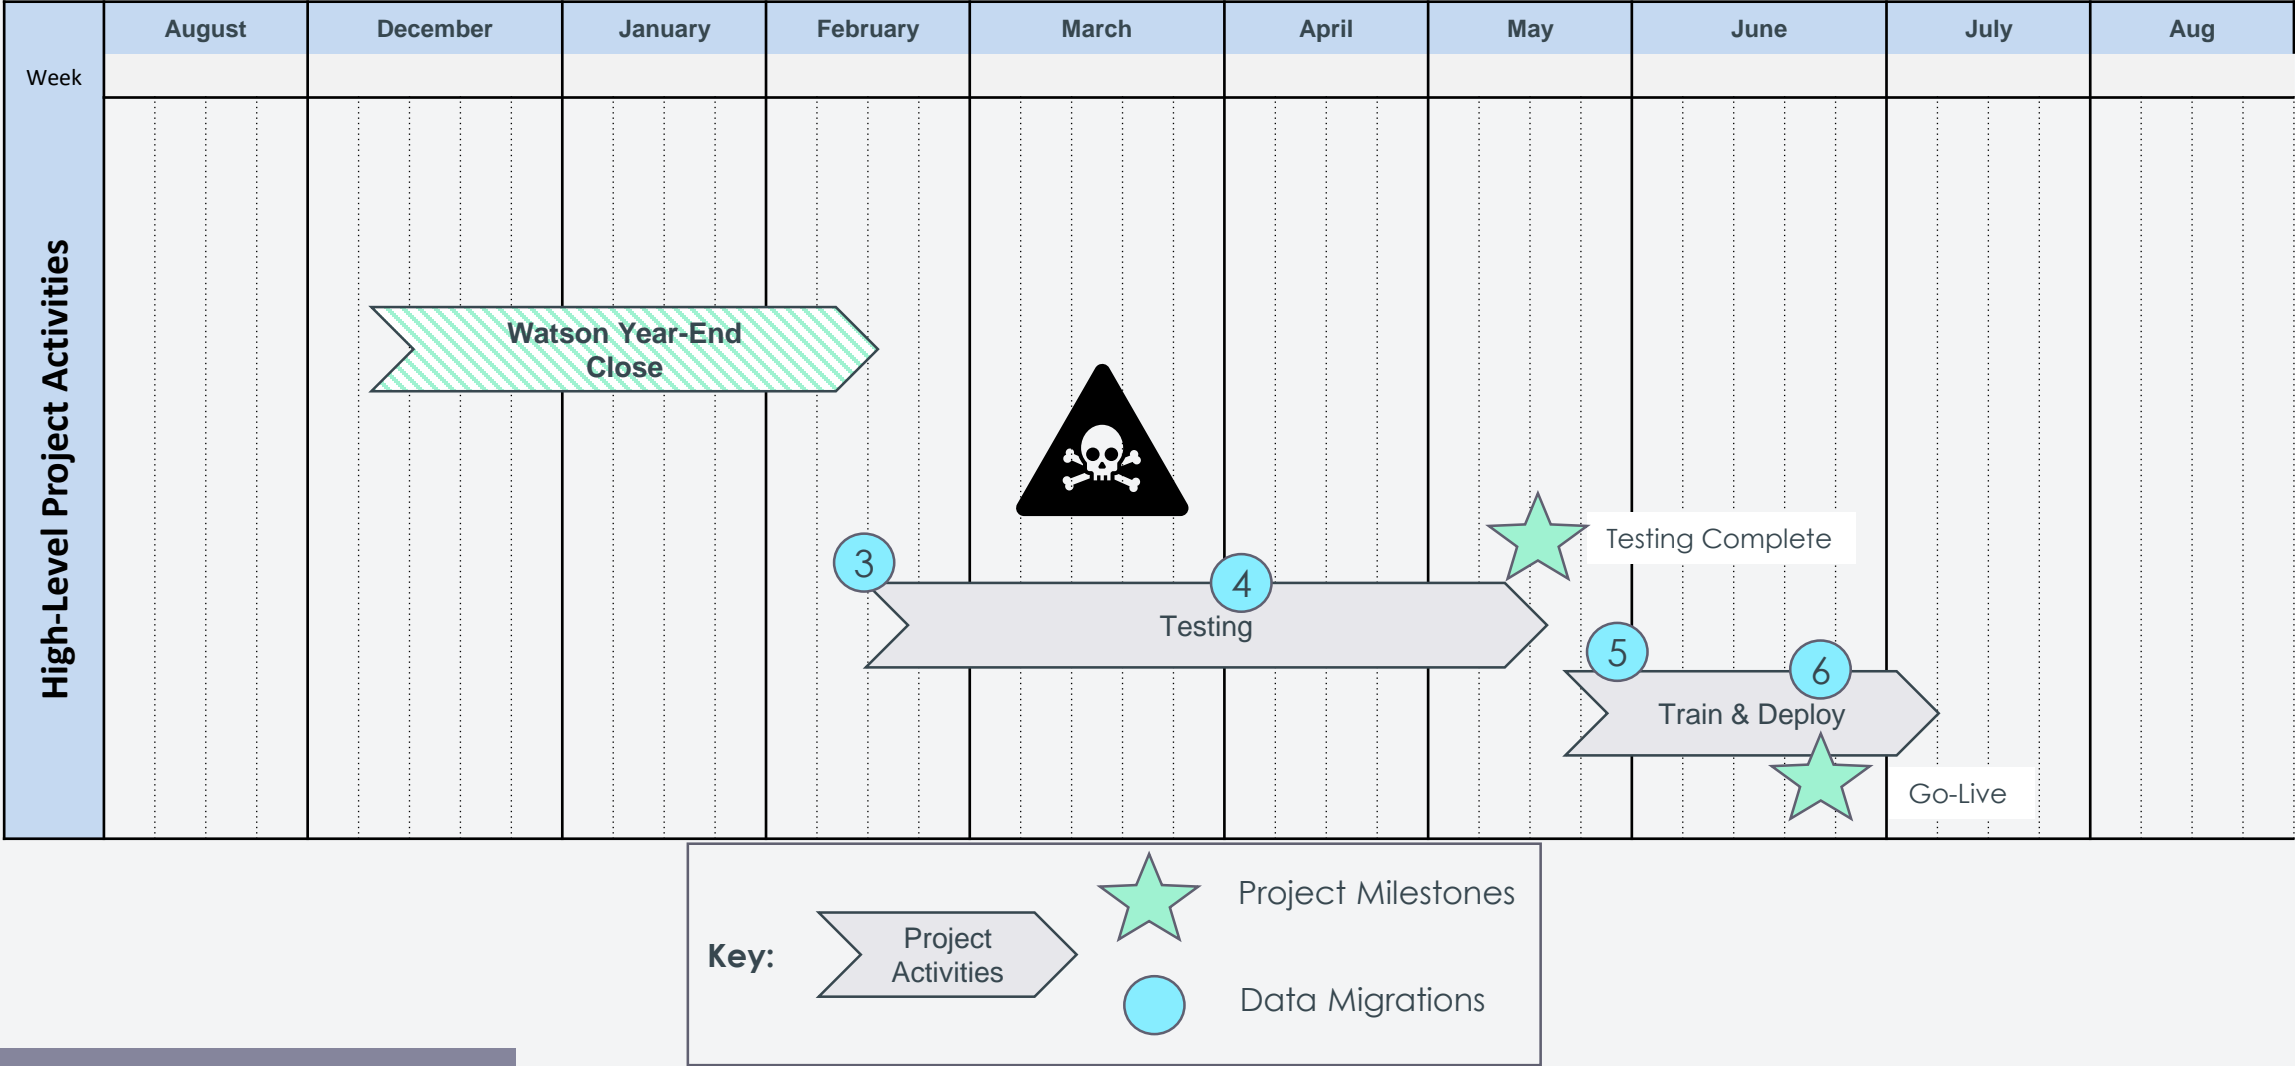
| | August | December | January | February | March | April | May | June | July | Aug |
|---|---|---|---|---|---|---|---|---|---|---|
| Week | | | | | | | | | | |

High-Level Project Activities

Watson Year-End Close

Testing Complete

3

4

Testing

5

6

Train & Deploy

Go-Live

Key:

Project Activities

Project Milestones

Data Migrations